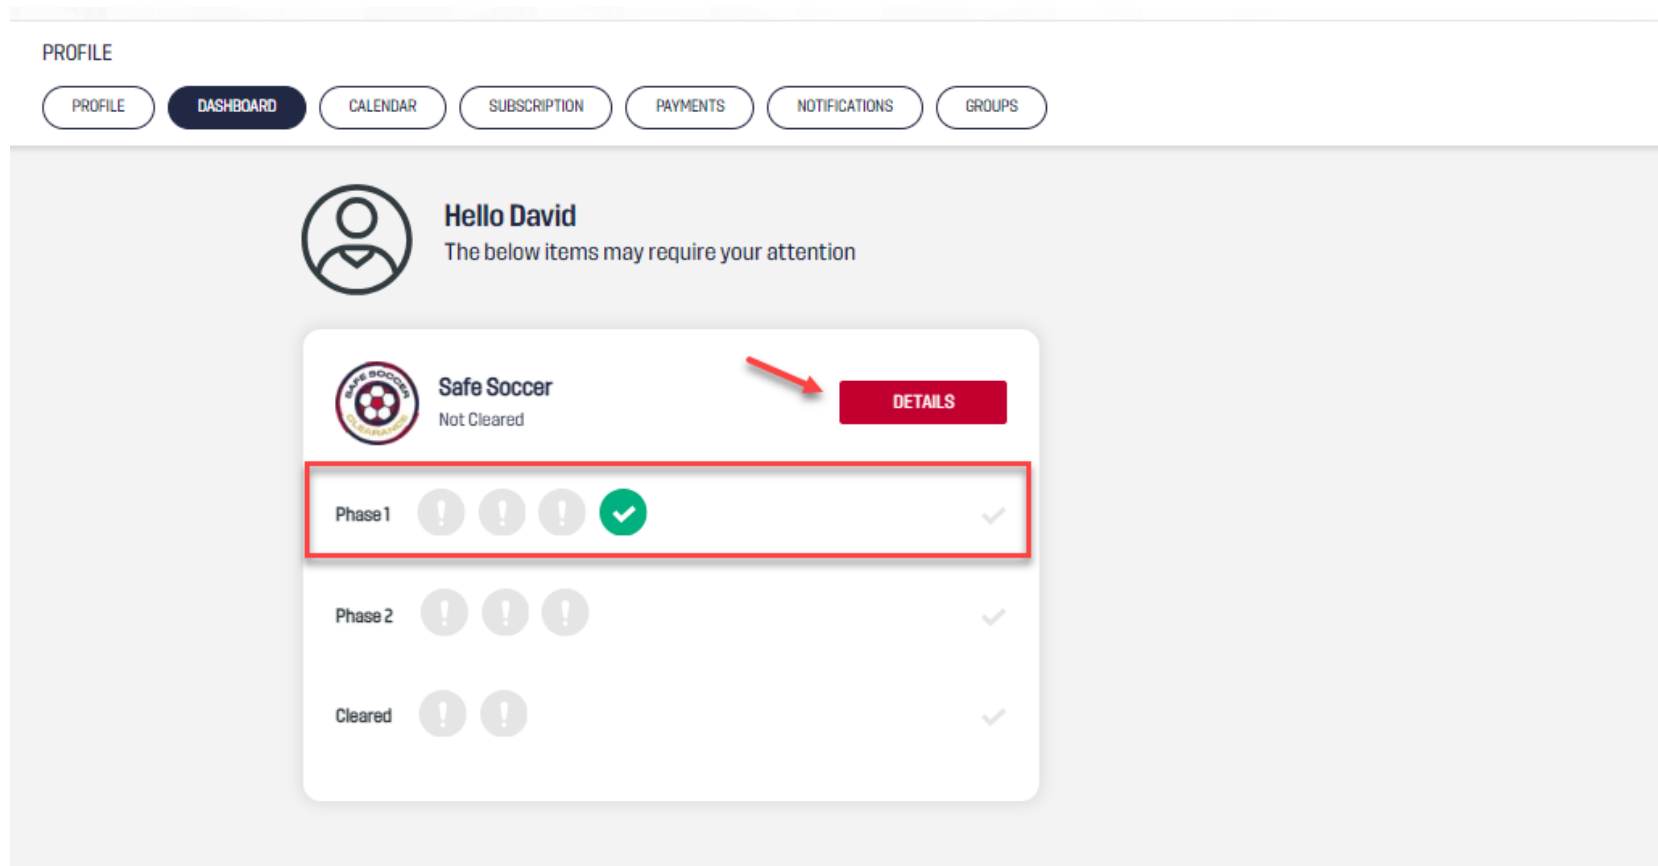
PROFILE

PROFILE DASHBOARD CALENDAR SUBSCRIPTION PAYMENTS NOTIFICATIONS GROUPS

Hello David
The below items may require your attention

SAFE SOCCER CLEARANCE

Safe Soccer
Not Cleared

DETAILS

Phase 1

Phase 2

Cleared